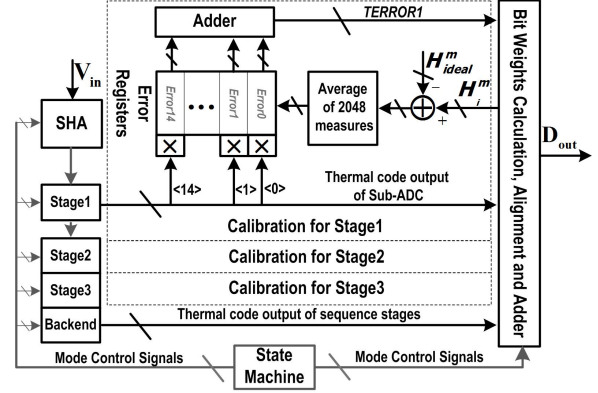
Adder

TERROR1

Error Registers

Error14

• • •

Error1

Error0

Average of 2048 measures

$H^m_{ideal}$

$-$

$+$

$H^m_i$

Bit Weights Calculation, Alignment and Adder

$V_{in}$

SHA

$D_{out}$

<14>

<1>

<0>

Thermal code output of Sub-ADC

Stage1

Calibration for Stage1

Stage2

Calibration for Stage2

Stage3

Calibration for Stage3

Backend

Thermal code output of sequence stages

Mode Control Signals

State Machine

Mode Control Signals